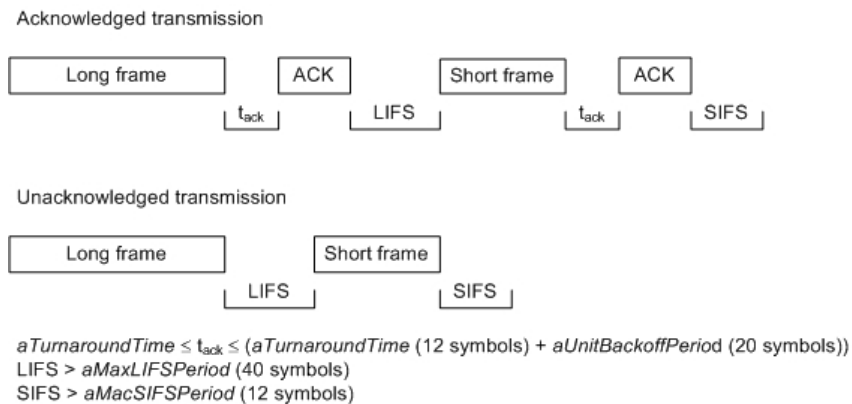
Acknowledged transmission

Long frame

ACK

Short frame

ACK

$t_{ack}$

LIFS

$t_{ack}$

SIFS

Unacknowledged transmission

Long frame

Short frame

LIFS

SIFS

*aTurnaroundTime* ≤ $t_{ack}$ ≤ (*aTurnaroundTime* (12 symbols) + *aUnitBackoffPeriod* (20 symbols))
LIFS > *aMaxLIFSPeriod* (40 symbols)
SIFS > *aMacSIFSPeriod* (12 symbols)